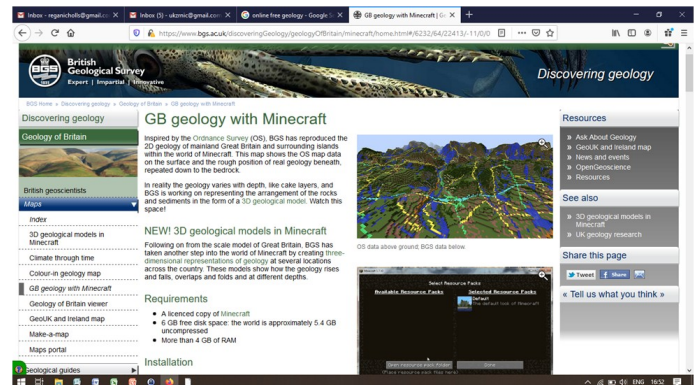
Inbox - regenicholls@gmail.co ×
Inbox (5) - ukzmic@gmail.com ×
online free geology - Google S ×
GB geology with Minecraft | G ×
+

https://www.bgs.ac.uk/discoveringGeology/geologyOfBritain/minecraft/home.html#/6232/64/22413/-11/0/0

British Geological Survey
Expert | Impartial | Innovative

Discovering geology

BGS Home » Discovering geology » Geology of Britain » GB geology with Minecraft

Discovering geology

Geology of Britain

British geoscientists

Maps

Index

3D geological models in Minecraft

Climate through time

Colour-in geology map

GB geology with Minecraft

Geology of Britain viewer

GeoUK and Ireland map

Make-a-map

Maps portal

Geological guides

GB geology with Minecraft

Inspired by the Ordnance Survey (OS), BGS has reproduced the 2D geology of mainland Great Britain and surrounding islands within the world of Minecraft. This map shows the OS map data on the surface and the rough position of real geology beneath, repeated down to the bedrock.

In reality the geology varies with depth, like cake layers, and BGS is working on representing the arrangement of the rocks and sediments in the form of a 3D geological model. Watch this space!

OS data above ground; BGS data below.

NEW! 3D geological models in Minecraft

Following on from the scale model of Great Britain, BGS has taken another step into the world of Minecraft by creating three-dimensional representations of geology at several locations across the country. These models show how the geology rises and falls, overlaps and folds and at different depths.

Requirements

• A licenced copy of Minecraft
• 6 GB free disk space: the world is approximately 5.4 GB uncompressed
• More than 4 GB of RAM

Installation

Select Resource Packs
Available Resource Packs
Selected Resource Packs
Default
The default look of Minecraft
Open resource pack folder
Done

Resources

» Ask About Geology
» GeoUK and Ireland map
» News and events
» OpenGeoscience
» Resources

See also

» 3D geological models in Minecraft
» UK geology research

Share this page

Tweet
Share

« Tell us what you think »

ENG 16:52